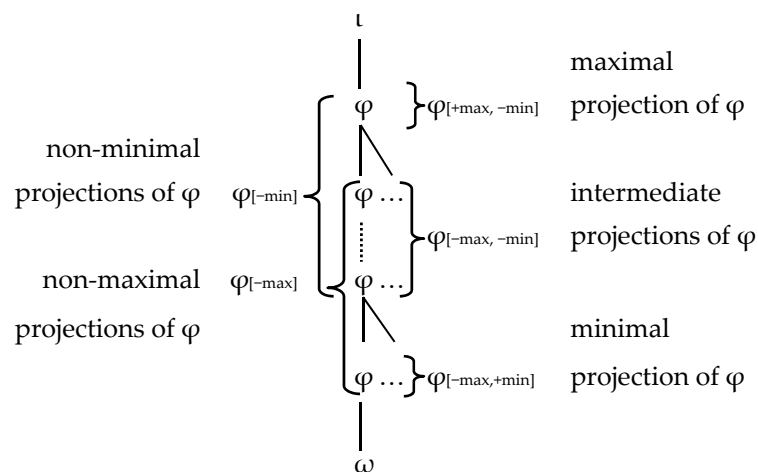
ι

maximal projection of φ

$φ_{[+max, −min]}$

φ

non-minimal projections of φ

$φ_{[−min]}$

φ …

intermediate projections of φ

$φ_{[−max, −min]}$

non-maximal projections of φ

$φ_{[−max]}$

φ …

minimal projection of φ

φ …

$φ_{[−max,+min]}$

ω